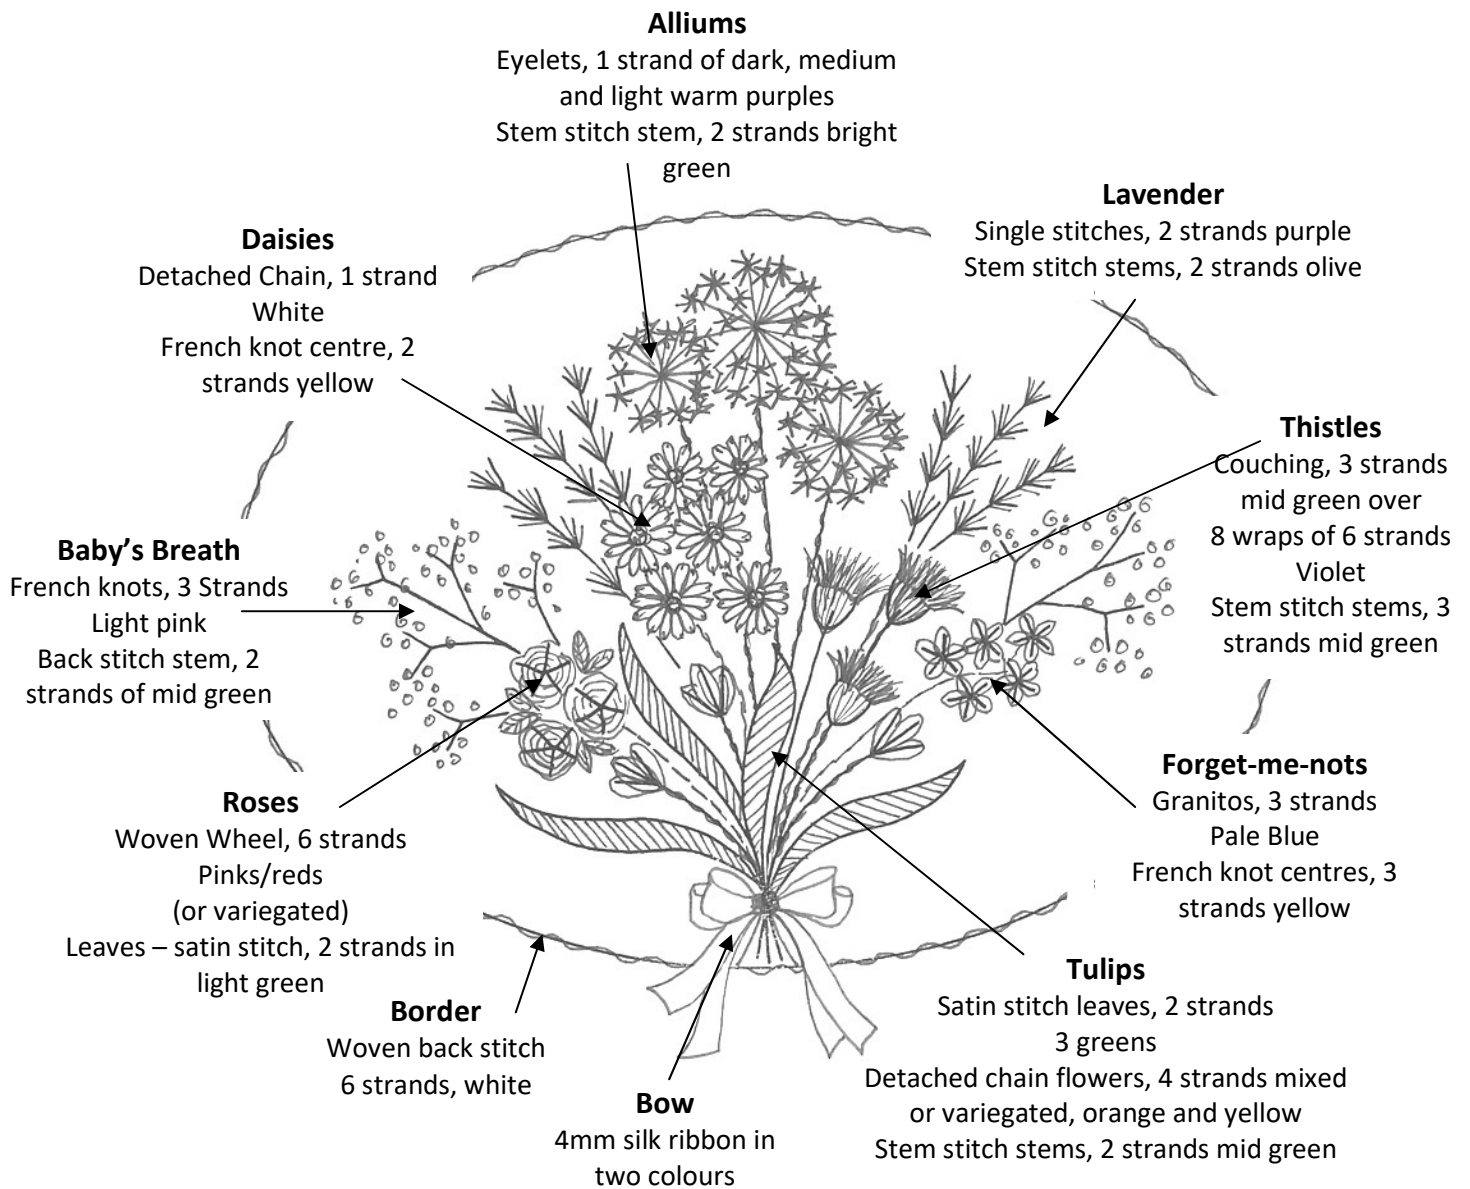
**Alliums**
Eyelets, 1 strand of dark, medium and light warm purples
Stem stitch stem, 2 strands bright green

**Lavender**
Single stitches, 2 strands purple
Stem stitch stems, 2 strands olive

**Daisies**
Detached Chain, 1 strand White
French knot centre, 2 strands yellow

**Thistles**
Couching, 3 strands mid green over 8 wraps of 6 strands Violet
Stem stitch stems, 3 strands mid green

**Baby's Breath**
French knots, 3 Strands Light pink
Back stitch stem, 2 strands of mid green

**Forget-me-nots**
Granitos, 3 strands Pale Blue
French knot centres, 3 strands yellow

**Roses**
Woven Wheel, 6 strands Pinks/reds (or variegated)
Leaves – satin stitch, 2 strands in light green

**Tulips**
Satin stitch leaves, 2 strands 3 greens
Detached chain flowers, 4 strands mixed or variegated, orange and yellow
Stem stitch stems, 2 strands mid green

**Border**
Woven back stitch 6 strands, white

**Bow**
4mm silk ribbon in two colours